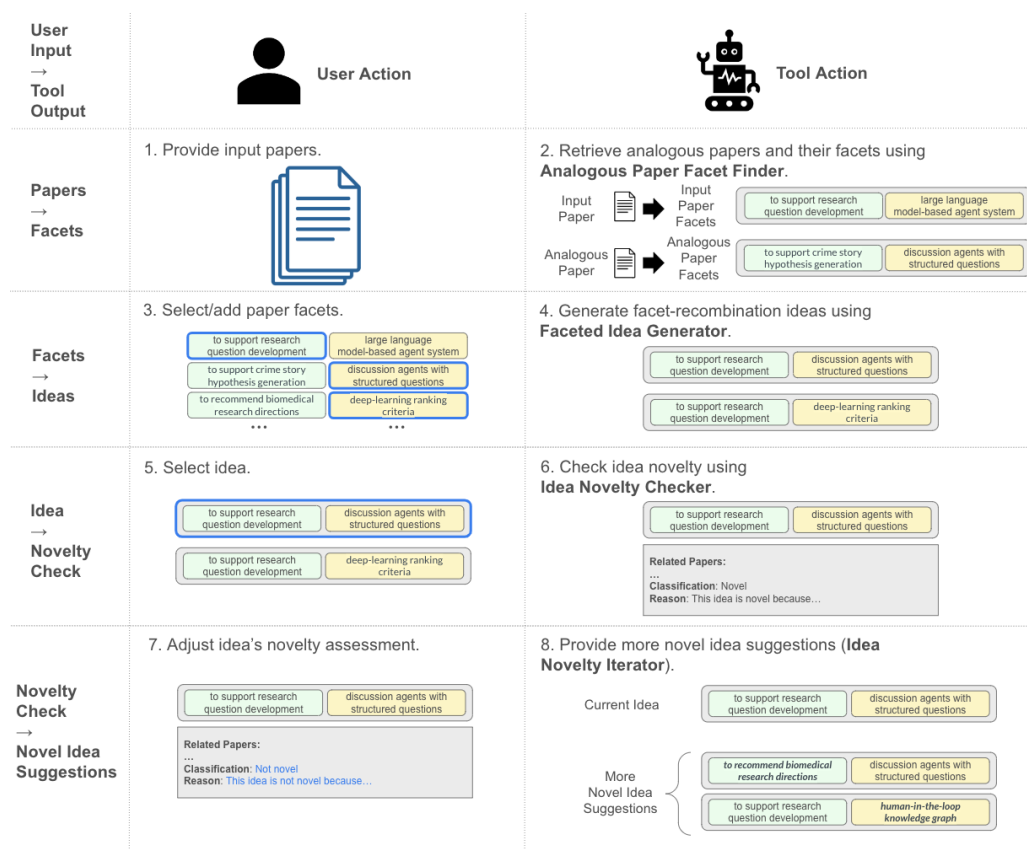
| User Input → Tool Output | User Action | Tool Action |
|---|---|---|
| Papers → Facets | 1. Provide input papers. | 2. Retrieve analogous papers and their facets using **Analogous Paper Facet Finder**. Input Paper → Input Paper Facets: to support research question development; large language model-based agent system. Analogous Paper → Analogous Paper Facets: to support crime story hypothesis generation; discussion agents with structured questions |
| Facets → Ideas | 3. Select/add paper facets. to support research question development; large language model-based agent system; to support crime story hypothesis generation; discussion agents with structured questions; to recommend biomedical research directions; deep-learning ranking criteria; ... ... | 4. Generate facet-recombination ideas using **Faceted Idea Generator**. to support research question development; discussion agents with structured questions. to support research question development; deep-learning ranking criteria |
| Idea → Novelty Check | 5. Select idea. to support research question development; discussion agents with structured questions. to support research question development; deep-learning ranking criteria | 6. Check idea novelty using **Idea Novelty Checker**. to support research question development; discussion agents with structured questions. **Related Papers:** ... **Classification**: Novel **Reason**: This idea is novel because... |
| Novelty Check → Novel Idea Suggestions | 7. Adjust idea's novelty assessment. to support research question development; discussion agents with structured questions. **Related Papers:** ... **Classification**: Not novel **Reason**: This idea is not novel because... | 8. Provide more novel idea suggestions (**Idea Novelty Iterator**). Current Idea: to support research question development; discussion agents with structured questions. More Novel Idea Suggestions: *to recommend biomedical research directions*; discussion agents with structured questions. to support research question development; *human-in-the-loop knowledge graph* |